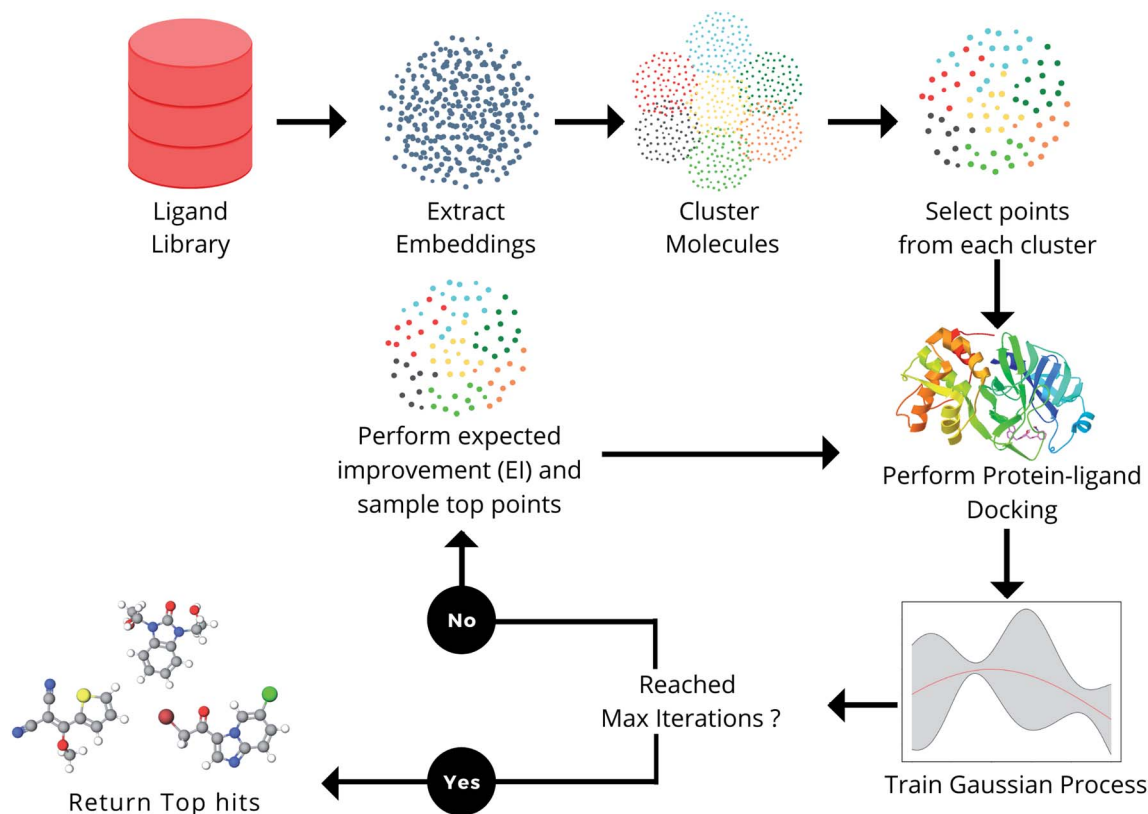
Ligand Library

Extract Embeddings

Cluster Molecules

Select points from each cluster

Perform expected improvement (EI) and sample top points

Perform Protein-ligand Docking

No

Reached Max Iterations ?

Train Gaussian Process

Yes

Return Top hits